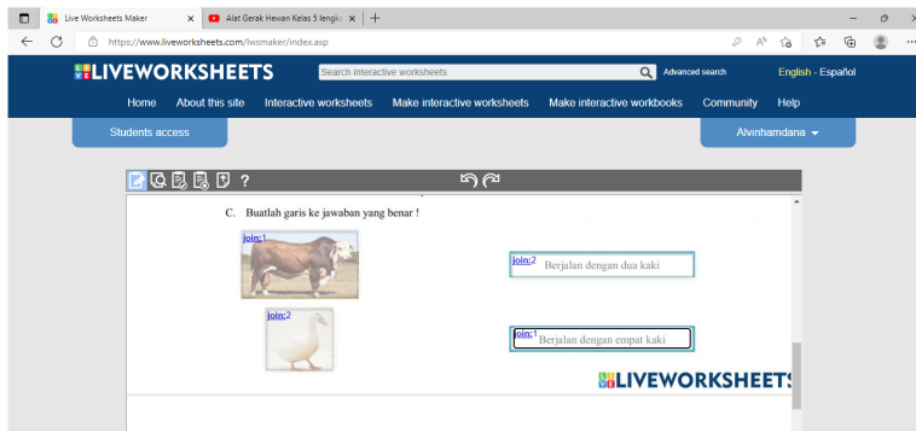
Live Worksheets Maker
Alat Gerak Hewan Kelas 5 lengk
https://www.liveworksheets.com/lwsmaker/index.asp

LIVEWORKSHEETS
Search interactive worksheets
Advanced search
English - Español

Home About this site Interactive worksheets Make interactive worksheets Make interactive workbooks Community Help

Students access
Alvinhamdana

?

C. Buatlah garis ke jawaban yang benar !

join:1

join:2 Berjalan dengan dua kaki

join:2

join:1 Berjalan dengan empat kaki

LIVEWORKSHEETS